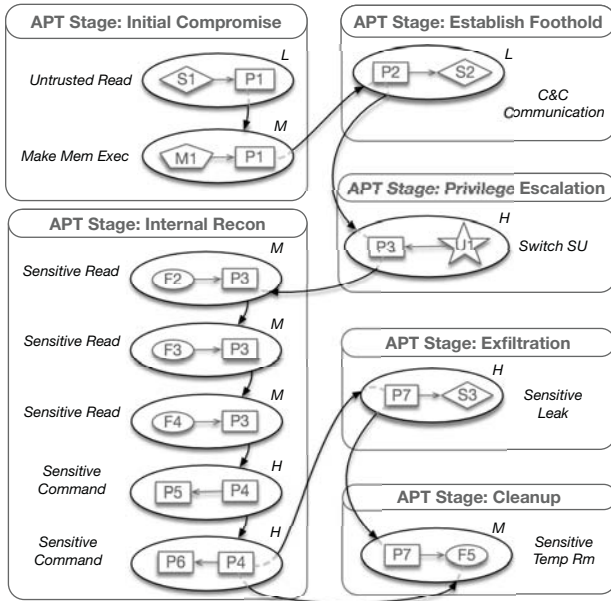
APT Stage: Initial Compromise

Untrusted Read

S1

P1

L

Make Mem Exec

M1

P1

M

APT Stage: Establish Foothold

P2

S2

L

C&C Communication

APT Stage: Privilege Escalation

P3

U1

H

Switch SU

APT Stage: Internal Recon

Sensitive Read

F2

P3

M

Sensitive Read

F3

P3

M

Sensitive Read

F4

P3

M

Sensitive Command

P5

P4

H

Sensitive Command

P6

P4

H

APT Stage: Exfiltration

P7

S3

H

Sensitive Leak

APT Stage: Cleanup

P7

F5

M

Sensitive Temp Rm